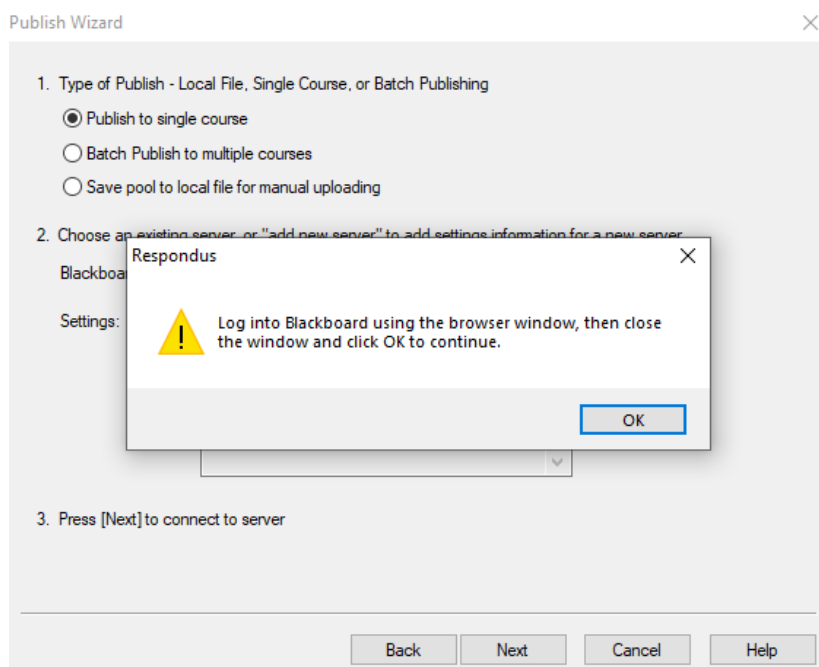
Publish Wizard

1. Type of Publish - Local File, Single Course, or Batch Publishing

Publish to single course

Batch Publish to multiple courses

Save pool to local file for manual uploading

2. Choose an existing server, or "add new server" to add settings information for a new server

Blackboa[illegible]

Settings:

Respondus

Log into Blackboard using the browser window, then close the window and click OK to continue.

OK

3. Press [Next] to connect to server

Back

Next

Cancel

Help